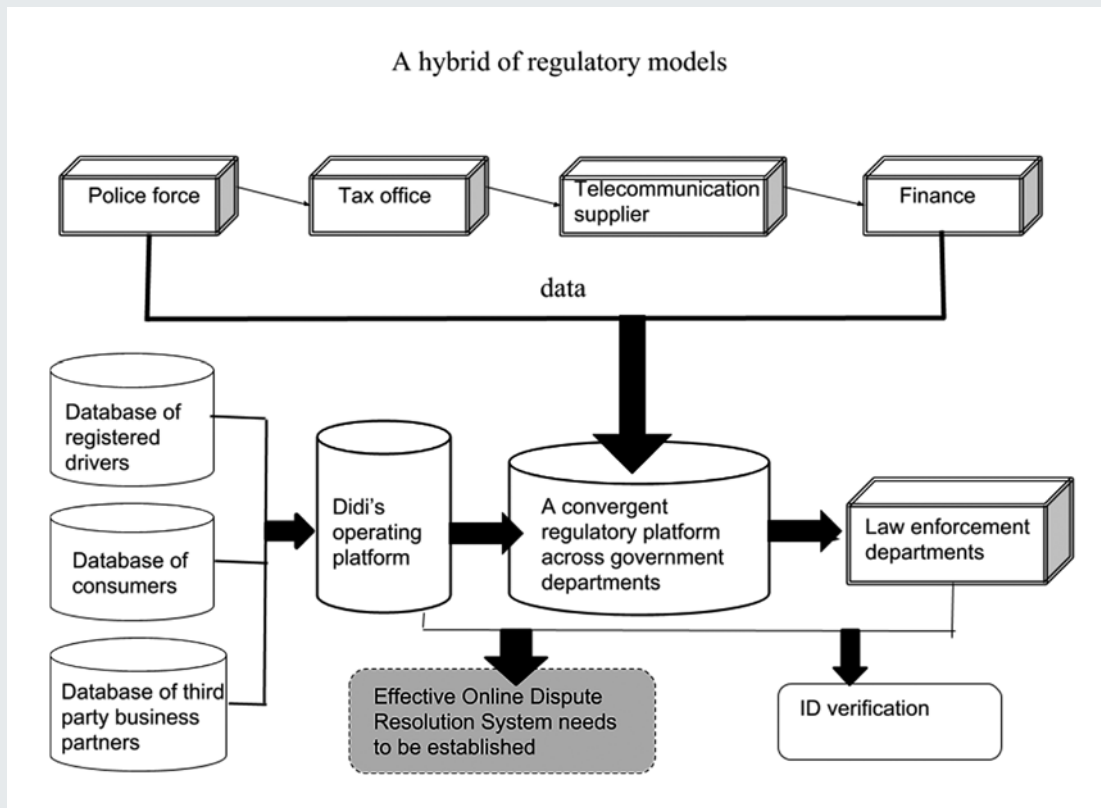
A hybrid of regulatory models

Police force

Tax office

Telecommunication supplier

Finance

data

Database of registered drivers

Database of consumers

Database of third party business partners

Didi's operating platform

A convergent regulatory platform across government departments

Law enforcement departments

Effective Online Dispute Resolution System needs to be established

ID verification